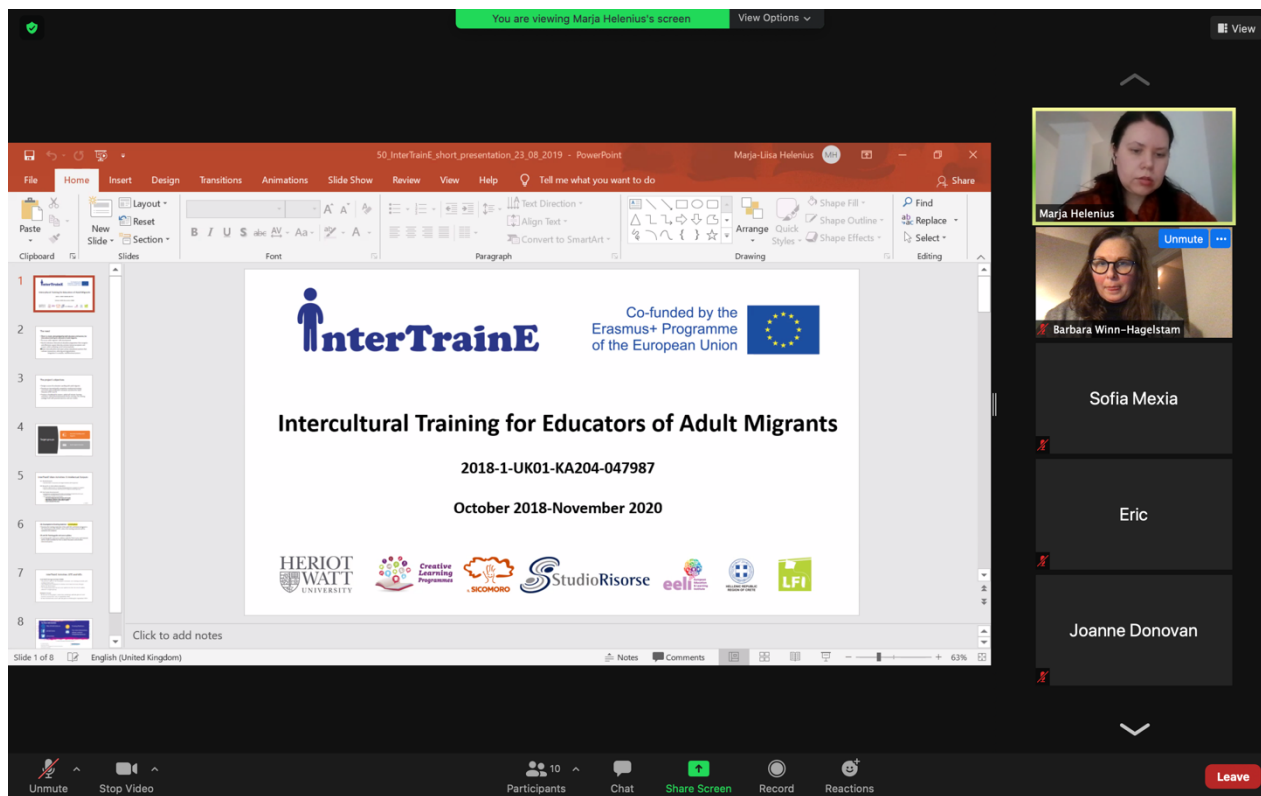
You are viewing Marja Helenius's screen
View Options

View

50_InterTrainE_short_presentation_23_08_2019 - PowerPoint
Marja-Liisa Helenius MH

File Home Insert Design Transitions Animations Slide Show Review View Help Tell me what you want to do Share

Paste
Clipboard
New Slide
Layout
Reset
Section
Slides
Font
B I U S abc AV Aa A
Paragraph
Text Direction
Align Text
Convert to SmartArt
Drawing
Arrange
Quick Styles
Shape Fill
Shape Outline
Shape Effects
Find
Replace
Select
Editing

1
2
3
4
5
6
7
8

InterTrainE

Co-funded by the Erasmus+ Programme of the European Union

Intercultural Training for Educators of Adult Migrants

2018-1-UK01-KA204-047987

October 2018-November 2020

HERIOT WATT UNIVERSITY
Creative Learning Programmes
SICOMORO
StudioRisorse
eeli
HELLENIC REPUBLIC REGION OF CRETE
LFI

Click to add notes

Slide 1 of 8
English (United Kingdom)
Notes
Comments
63%

Marja Helenius
Unmute
Barbara Winn-Hagelstam
Sofia Mexia
Eric
Joanne Donovan

Unmute
Stop Video
10
Participants
Chat
Share Screen
Record
Reactions
Leave